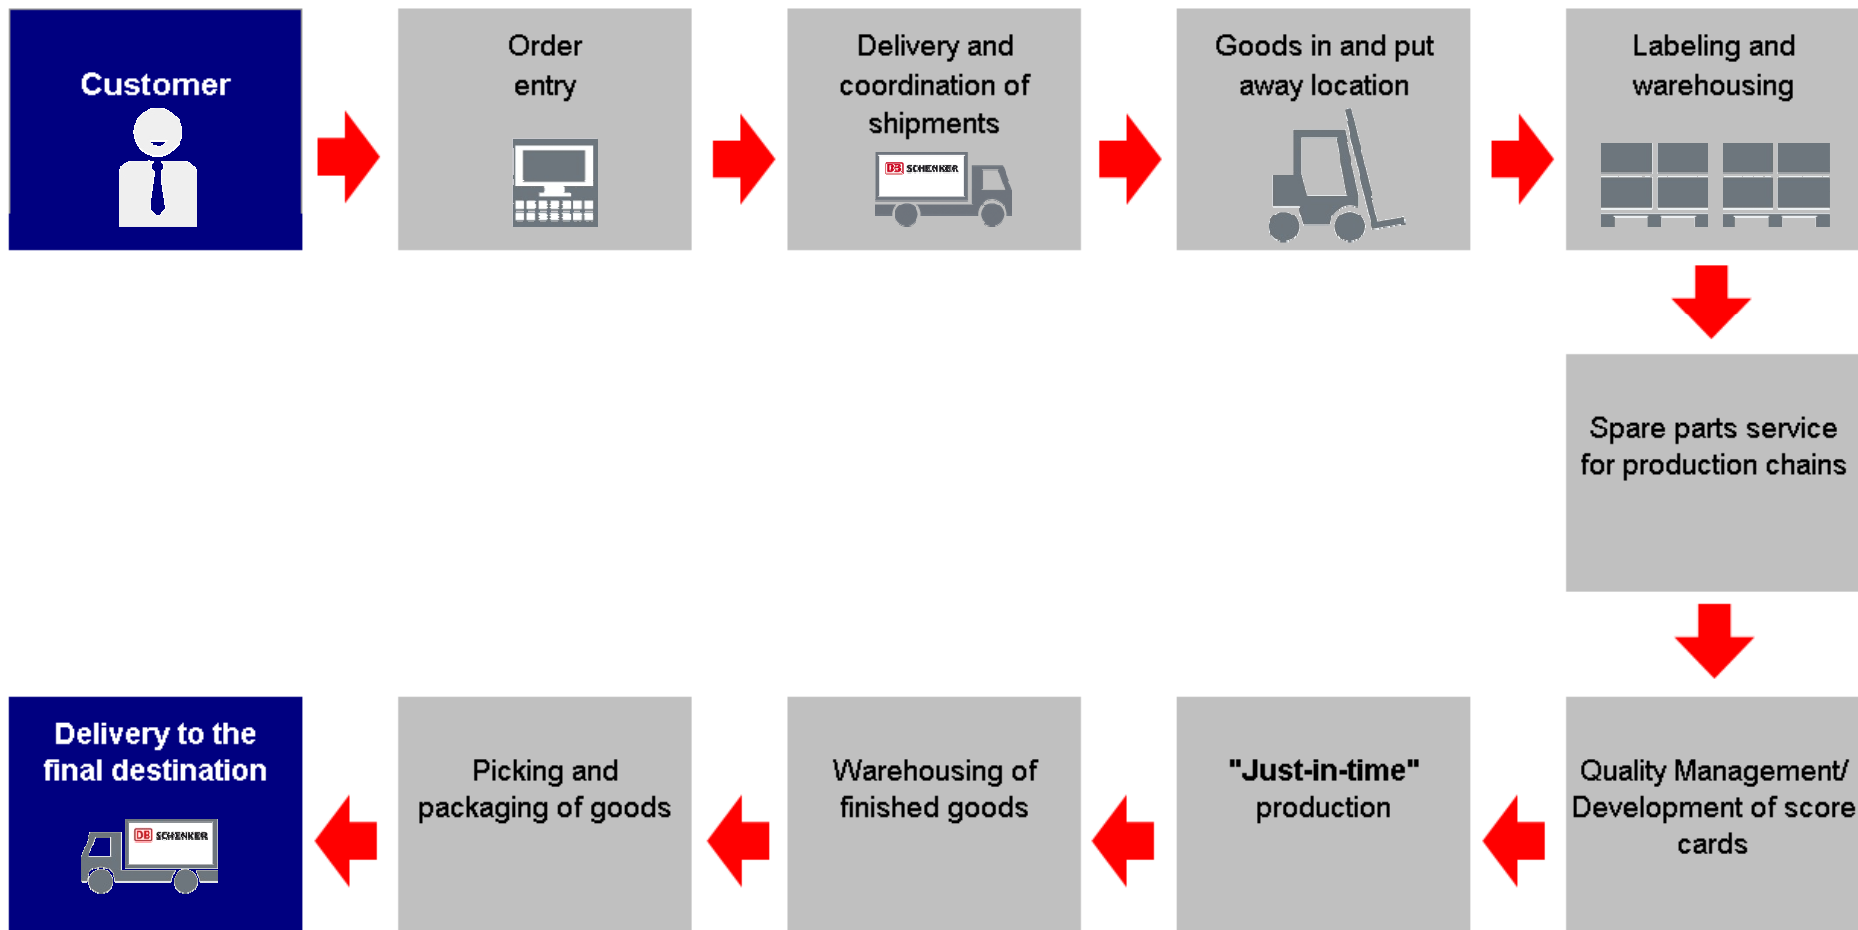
Customer

Order entry

Delivery and coordination of shipments

DB SCHENKER

Goods in and put away location

Labeling and warehousing

Spare parts service for production chains

Quality Management/ Development of score cards

"Just-in-time" production

Warehousing of finished goods

Picking and packaging of goods

Delivery to the final destination

DB SCHENKER